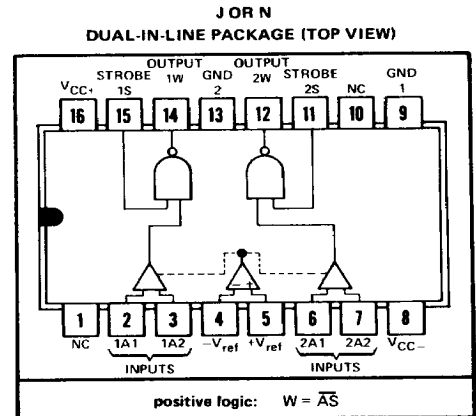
J OR N
DUAL-IN-LINE PACKAGE (TOP VIEW)

$V_{CC+}$ STROBE 1S OUTPUT 1W GND 2 OUTPUT 2W STROBE 2S NC GND 1

16 15 14 13 12 11 10 9

1 2 3 4 5 6 7 8

NC 1A1 1A2 $-V_{ref}$ $+V_{ref}$ 2A1 2A2 $V_{CC-}$

INPUTS INPUTS

positive logic: $W = \overline{AS}$